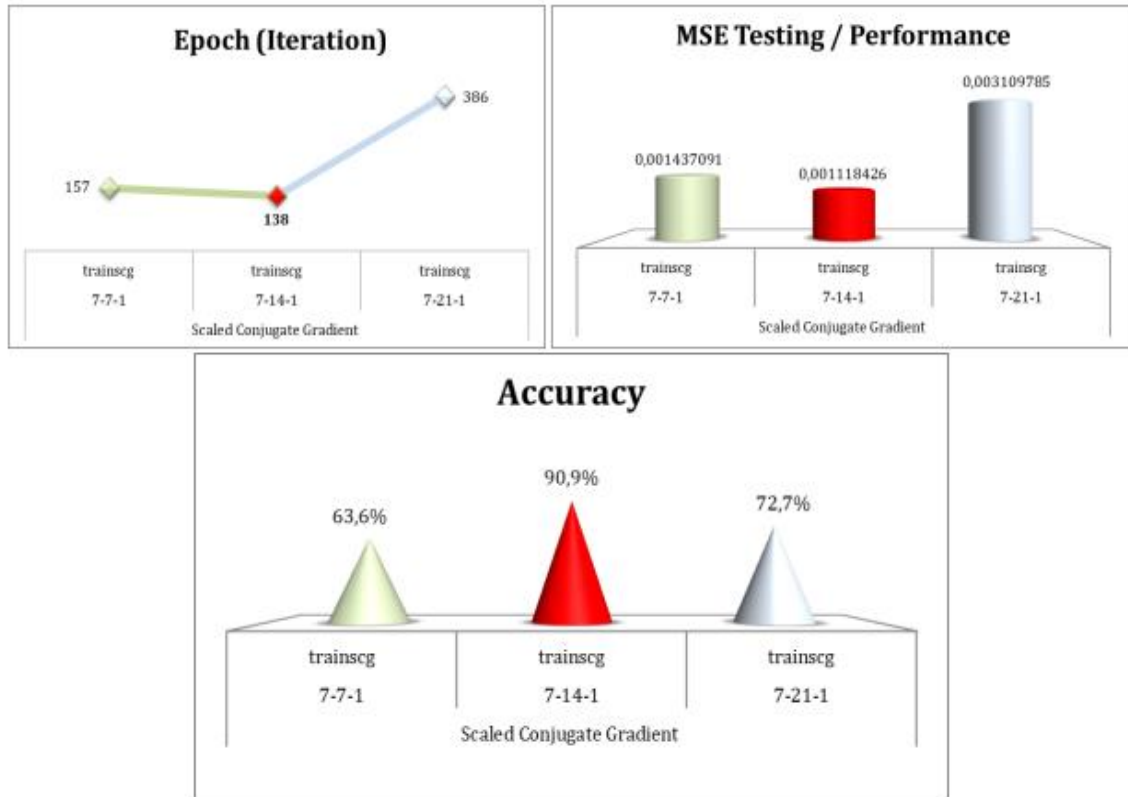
Epoch (Iteration)

157

138

386

| trainscg | trainscg | trainscg |
|---|---|---|
| 7-7-1 | 7-14-1 | 7-21-1 |

Scaled Conjugate Gradient

MSE Testing / Performance

0,001437091

0,001118426

0,003109785

| trainscg | trainscg | trainscg |
|---|---|---|
| 7-7-1 | 7-14-1 | 7-21-1 |

Scaled Conjugate Gradient

Accuracy

63,6%

90,9%

72,7%

| trainscg | trainscg | trainscg |
|---|---|---|
| 7-7-1 | 7-14-1 | 7-21-1 |

Scaled Conjugate Gradient